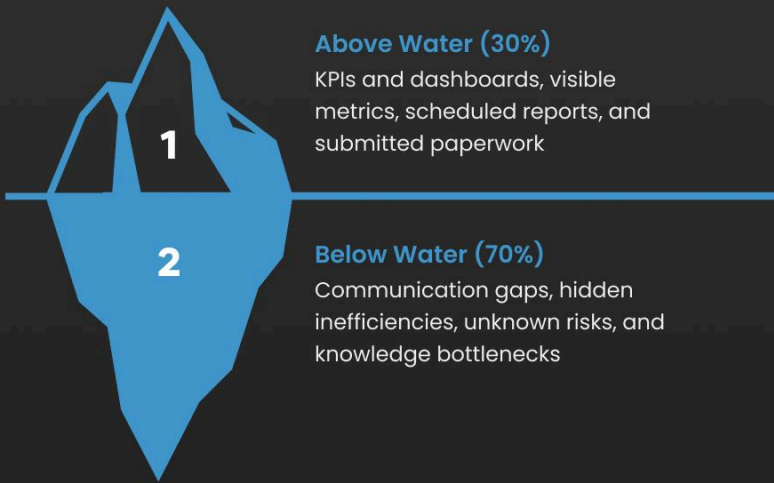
1

Above Water (30%)
KPIs and dashboards, visible metrics, scheduled reports, and submitted paperwork

2

Below Water (70%)
Communication gaps, hidden inefficiencies, unknown risks, and knowledge bottlenecks